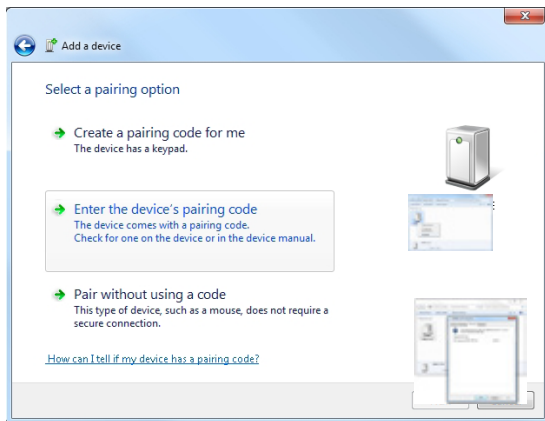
Add a device

Select a pairing option

Create a pairing code for me
The device has a keypad.

Enter the device's pairing code
The device comes with a pairing code. Check for one on the device or in the device manual.

Pair without using a code
This type of device, such as a mouse, does not require a secure connection.

How can I tell if my device has a pairing code?